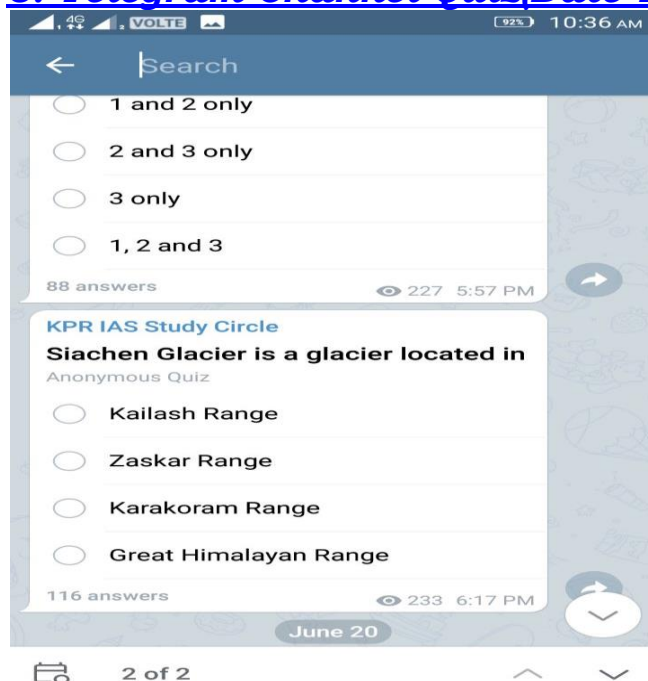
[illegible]

4G VOLTE 92% 10:36 AM

Search

1 and 2 only

2 and 3 only

3 only

1, 2 and 3

88 answers 227 5:57 PM

KPR IAS Study Circle

Siachen Glacier is a glacier located in

Anonymous Quiz

Kailash Range

Zaskar Range

Karakoram Range

Great Himalayan Range

116 answers 233 6:17 PM

June 20

2 of 2